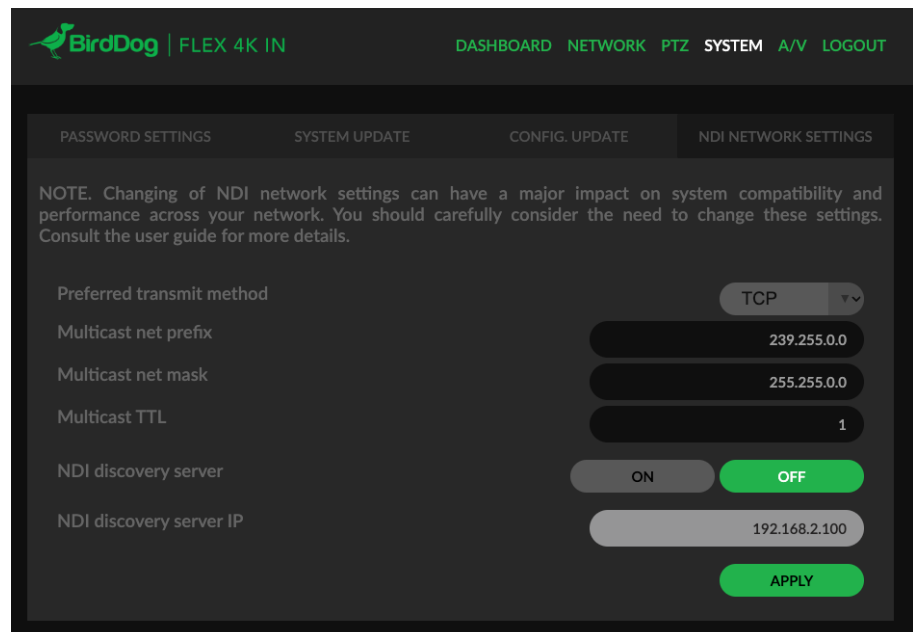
BirdDog | FLEX 4K IN

DASHBOARD NETWORK PTZ SYSTEM A/V LOGOUT

PASSWORD SETTINGS SYSTEM UPDATE CONFIG. UPDATE NDI NETWORK SETTINGS

NOTE. Changing of NDI network settings can have a major impact on system compatibility and performance across your network. You should carefully consider the need to change these settings. Consult the user guide for more details.

Preferred transmit method TCP

Multicast net prefix 239.255.0.0

Multicast net mask 255.255.0.0

Multicast TTL 1

NDI discovery server ON OFF

NDI discovery server IP 192.168.2.100

APPLY